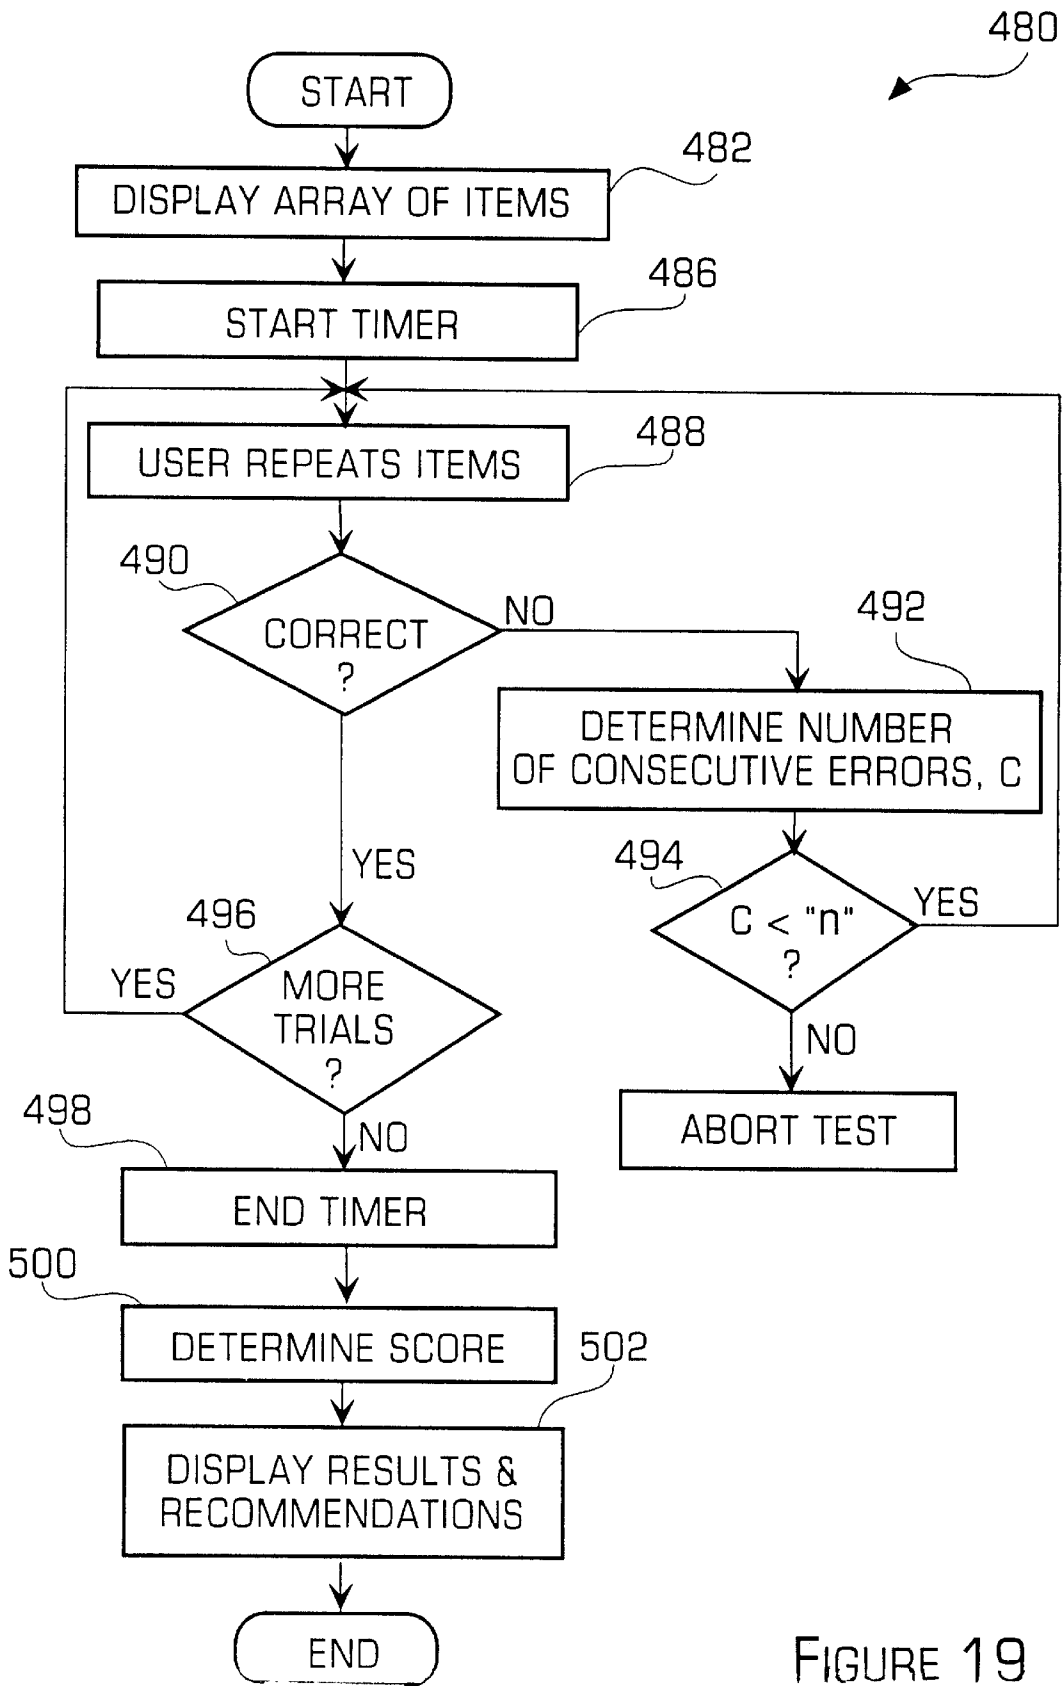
480

START

482

DISPLAY ARRAY OF ITEMS

486

START TIMER

488

USER REPEATS ITEMS

490

CORRECT ?

NO

492

DETERMINE NUMBER OF CONSECUTIVE ERRORS, C

YES

494

C < "n" ?

YES

496

YES

MORE TRIALS ?

NO

ABORT TEST

498

NO

END TIMER

500

DETERMINE SCORE

502

DISPLAY RESULTS & RECOMMENDATIONS

END

FIGURE 19